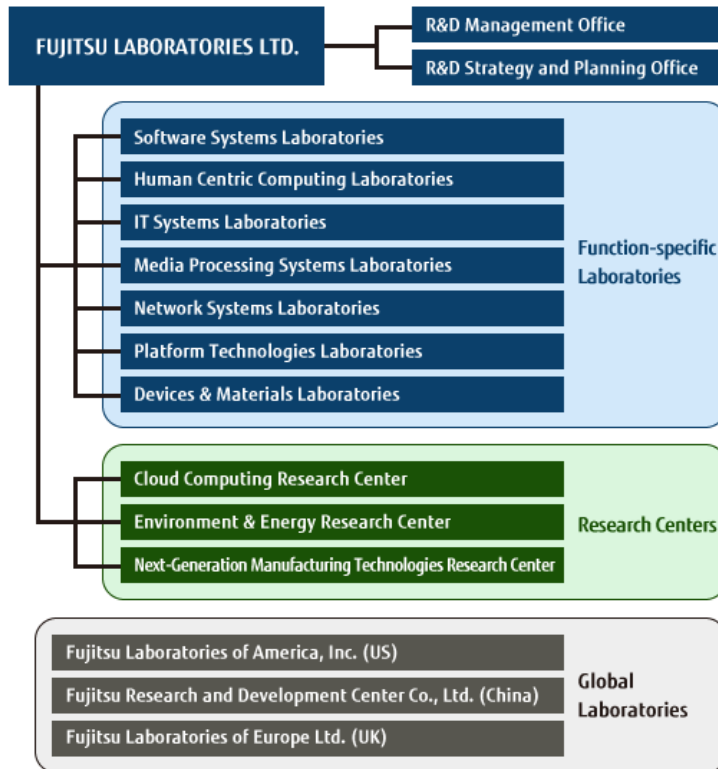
FUJITSU LABORATORIES LTD.

R&D Management Office

R&D Strategy and Planning Office

Software Systems Laboratories

Human Centric Computing Laboratories

IT Systems Laboratories

Media Processing Systems Laboratories

Network Systems Laboratories

Platform Technologies Laboratories

Devices & Materials Laboratories

Function-specific Laboratories

Cloud Computing Research Center

Environment & Energy Research Center

Next-Generation Manufacturing Technologies Research Center

Research Centers

Fujitsu Laboratories of America, Inc. (US)

Fujitsu Research and Development Center Co., Ltd. (China)

Fujitsu Laboratories of Europe Ltd. (UK)

Global Laboratories